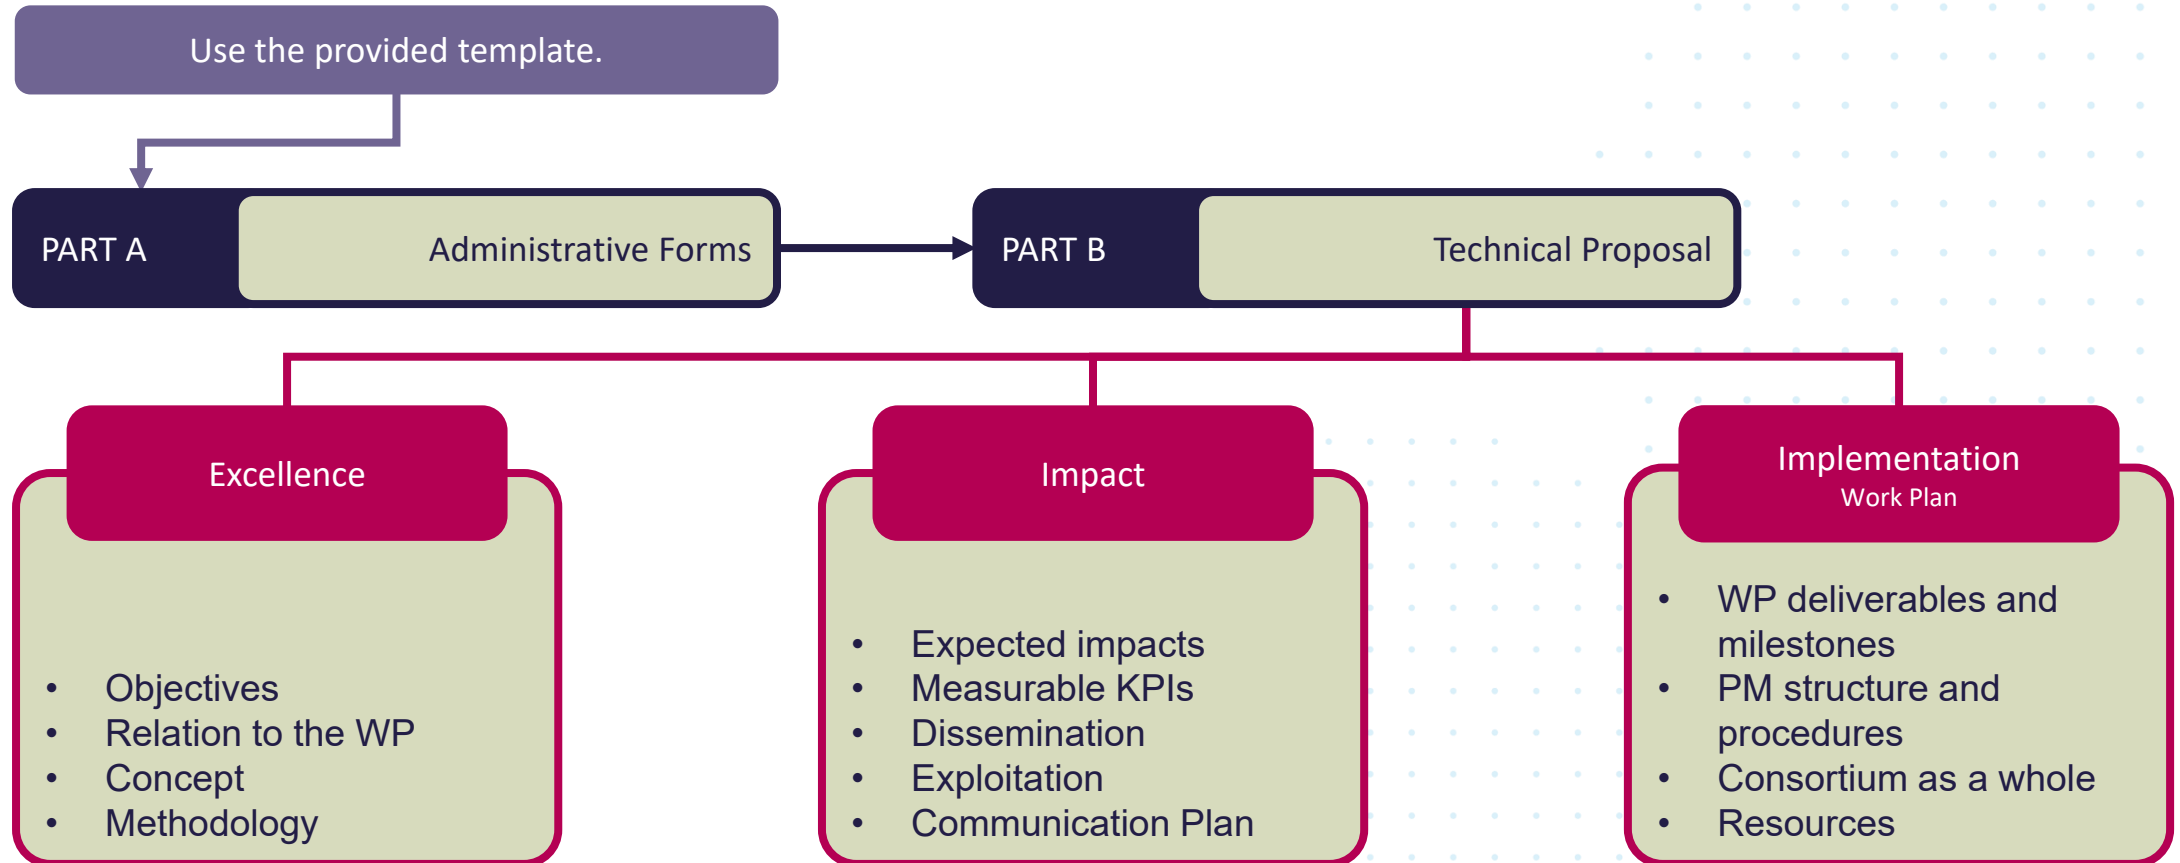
Use the provided template.

PART A
Administrative Forms

PART B
Technical Proposal

Excellence

- Objectives
- Relation to the WP
- Concept
- Methodology

Impact

- Expected impacts
- Measurable KPIs
- Dissemination
- Exploitation
- Communication Plan

Implementation
Work Plan

- WP deliverables and milestones
- PM structure and procedures
- Consortium as a whole
- Resources